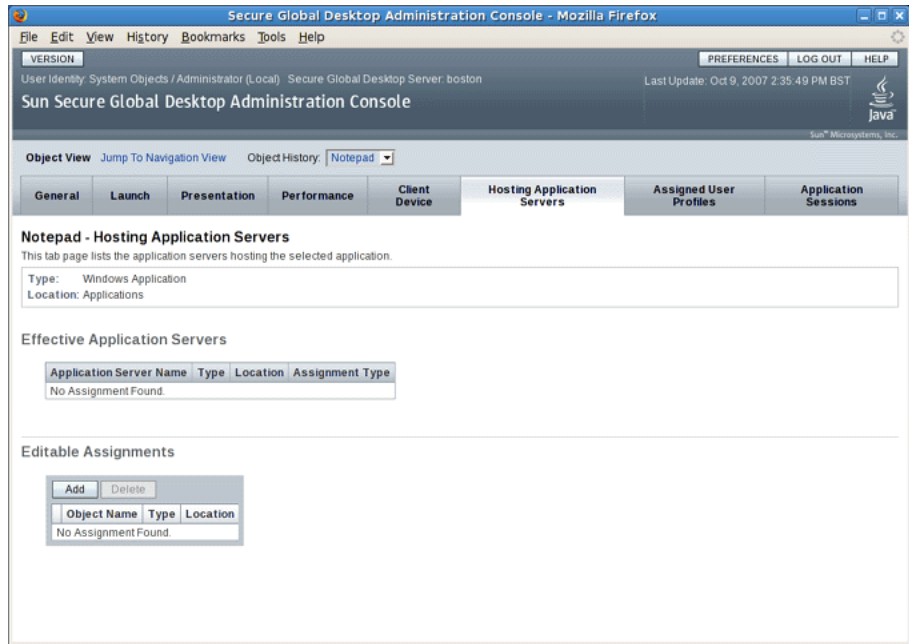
Secure Global Desktop Administration Console - Mozilla Firefox

File Edit View History Bookmarks Tools Help

VERSION

PREFERENCES LOG OUT HELP

User Identity: System Objects / Administrator (Local) Secure Global Desktop Server: boston

Last Update: Oct 9, 2007 2:35:49 PM BST

Sun Secure Global Desktop Administration Console

Java

Sun™ Microsystems, Inc.

Object View Jump To Navigation View Object History: Notepad

| General | Launch | Presentation | Performance | Client Device | Hosting Application Servers | Assigned User Profiles | Application Sessions |
|---|---|---|---|---|---|---|---|

Notepad - Hosting Application Servers

This tab page lists the application servers hosting the selected application.

Type: Windows Application
Location: Applications

Effective Application Servers

| Application Server Name | Type | Location | Assignment Type |
|---|---|---|---|
| No Assignment Found. | | | |

Editable Assignments

Add Delete

| | Object Name | Type | Location |
|---|---|---|---|
| No Assignment Found. | | | |